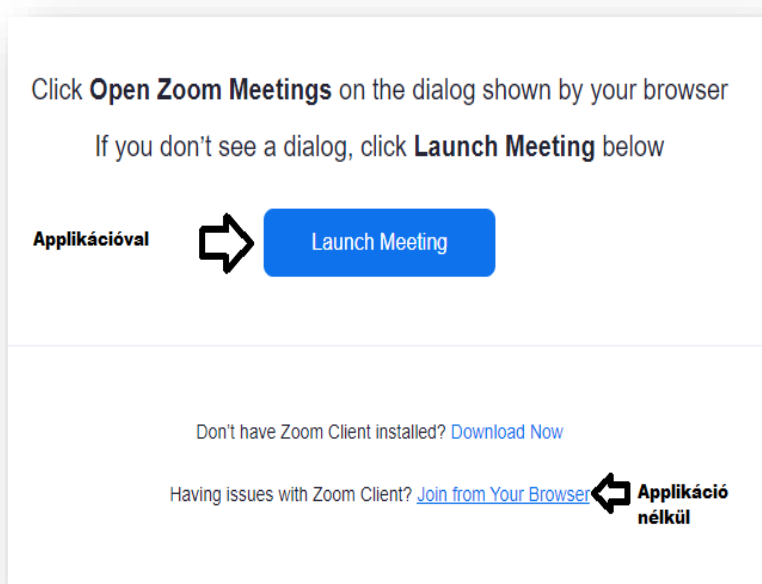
Click **Open Zoom Meetings** on the dialog shown by your browser

If you don't see a dialog, click **Launch Meeting** below

Applikációval

Launch Meeting

Don't have Zoom Client installed? Download Now

Having issues with Zoom Client? Join from Your Browser

Applikáció nélkül